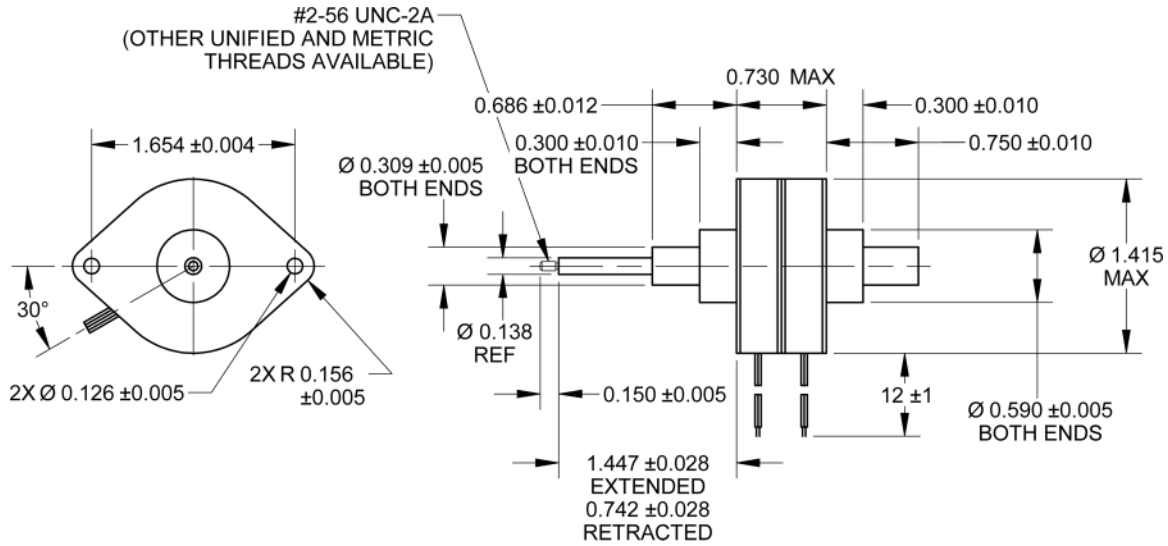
#2-56 UNC-2A
(OTHER UNIFIED AND METRIC THREADS AVAILABLE)

0.730 MAX

0.686 ±0.012

0.300 ±0.010

0.300 ±0.010
BOTH ENDS

0.750 ±0.010

1.654 ±0.004

Ø 0.309 ±0.005
BOTH ENDS

Ø 1.415
MAX

30°

Ø 0.138
REF

2X Ø 0.126 ±0.005

2X R 0.156
±0.005

0.150 ±0.005

12 ±1

Ø 0.590 ±0.005
BOTH ENDS

1.447 ±0.028
EXTENDED
0.742 ±0.028
RETRACTED